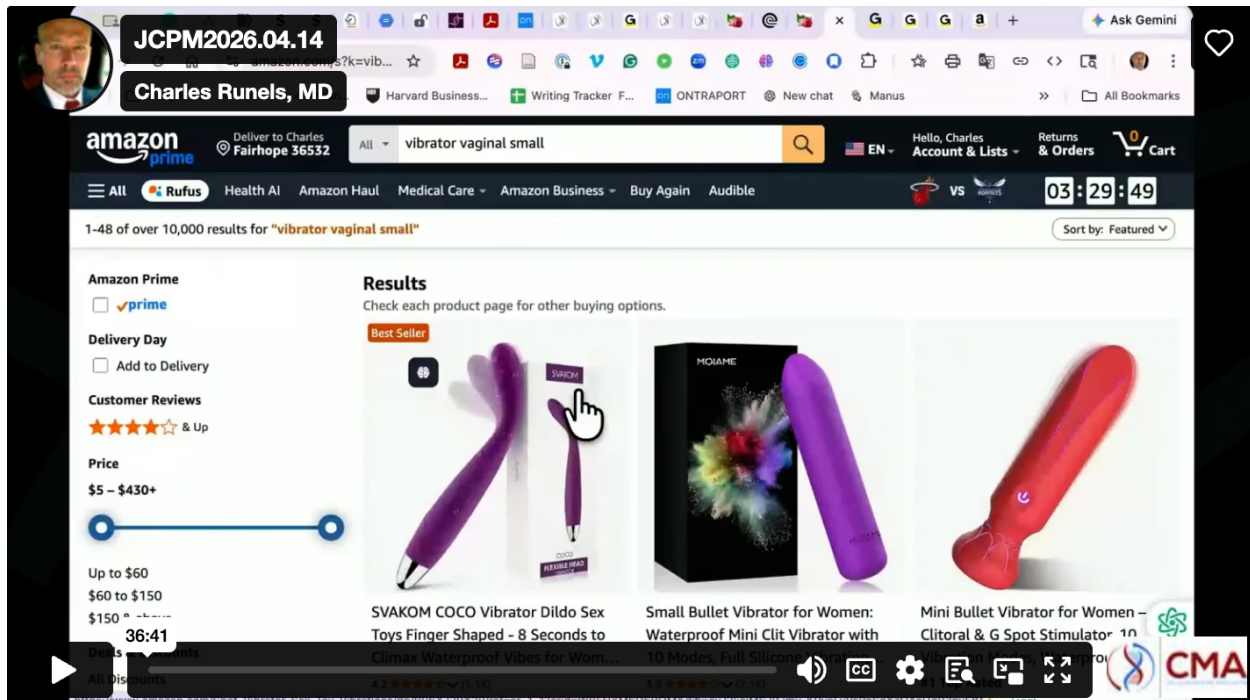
JCPM2026.04.14

Charles Runels, MD

Ask Gemini

amazon.com/s?k=vib...

Harvard Business... Writing Tracker F... ONTRAPORT New chat Manus » All Bookmarks

amazon prime

Deliver to Charles
Fairhope 36532

All vibrator vaginal small

EN

Hello, Charles
Account & Lists

Returns
& Orders

0
Cart

All Rufus Health AI Amazon Haul Medical Care Buy Again Amazon Business Buy Again Audible

VS

03 : 29 : 49

1-48 of over 10,000 results for "vibrator vaginal small"

Sort by: Featured

Amazon Prime

prime

Delivery Day

Add to Delivery

Customer Reviews

& Up

Price

$5 – $430+

Up to $60

$60 to $150

$150 & above

Deals & Discounts

All Discounts

Results

Check each product page for other buying options.

Best Seller

SVAKOM

COCO
FLEXIBLE HEAD

MOIAME

SVAKOM COCO Vibrator Dildo Sex Toys Finger Shaped - 8 Seconds to Climax Waterproof Vibes for Wom...

Small Bullet Vibrator for Women: Waterproof Mini Clit Vibrator with 10 Modes, Full Silicone Vibrating...

Mini Bullet Vibrator for Women – Clitoral & G Spot Stimulator 10 Vibration Modes, Waterproof...

36:41

CMA